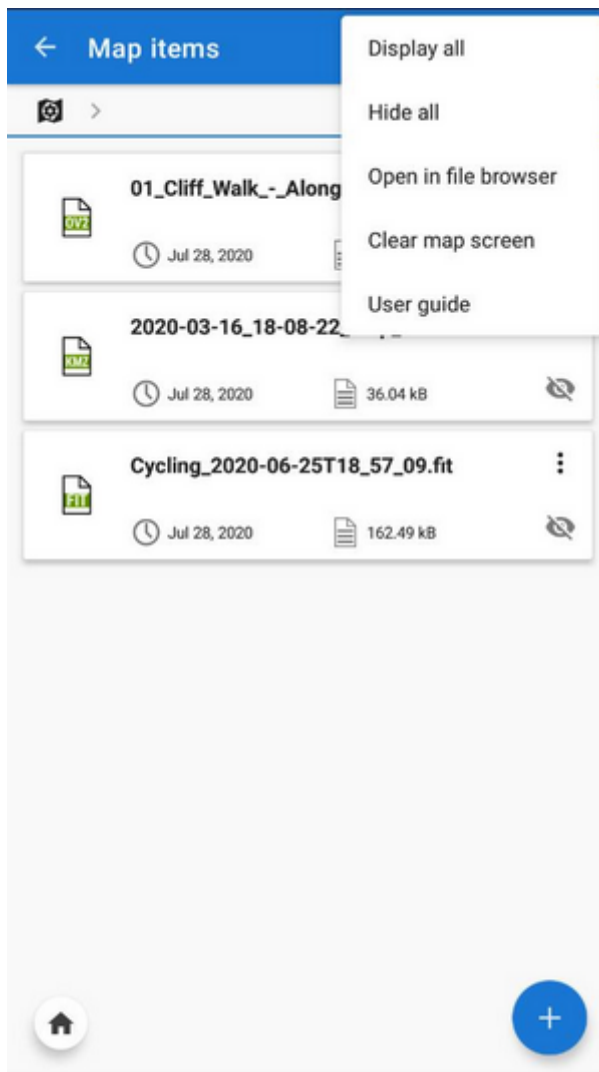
Map items

Display all

Hide all

Open in file browser

Clear map screen

User guide

OV2
01_Cliff_Walk_-_Along
Jul 28, 2020

KMZ
2020-03-16_18-08-22_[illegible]
Jul 28, 2020
36.04 kB

FIT
Cycling_2020-06-25T18_57_09.fit
Jul 28, 2020
162.49 kB